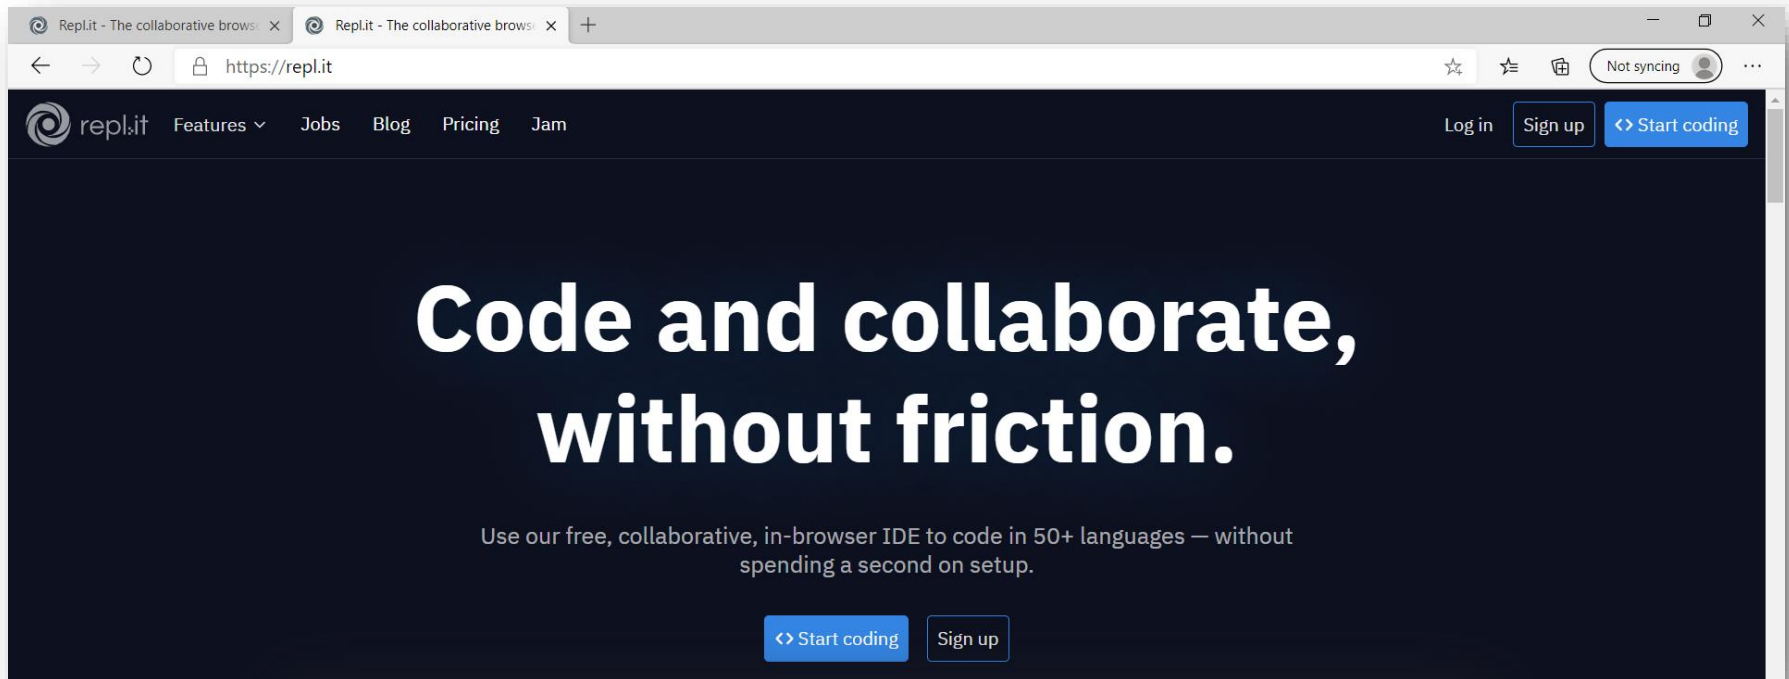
Repl.it - The collaborative brows ×
Repl.it - The collaborative brows ×
+

https://repl.it

Not syncing

repl.it Features Jobs Blog Pricing Jam
Log in Sign up <> Start coding

Code and collaborate, without friction.

Use our free, collaborative, in-browser IDE to code in 50+ languages — without spending a second on setup.

<> Start coding Sign up